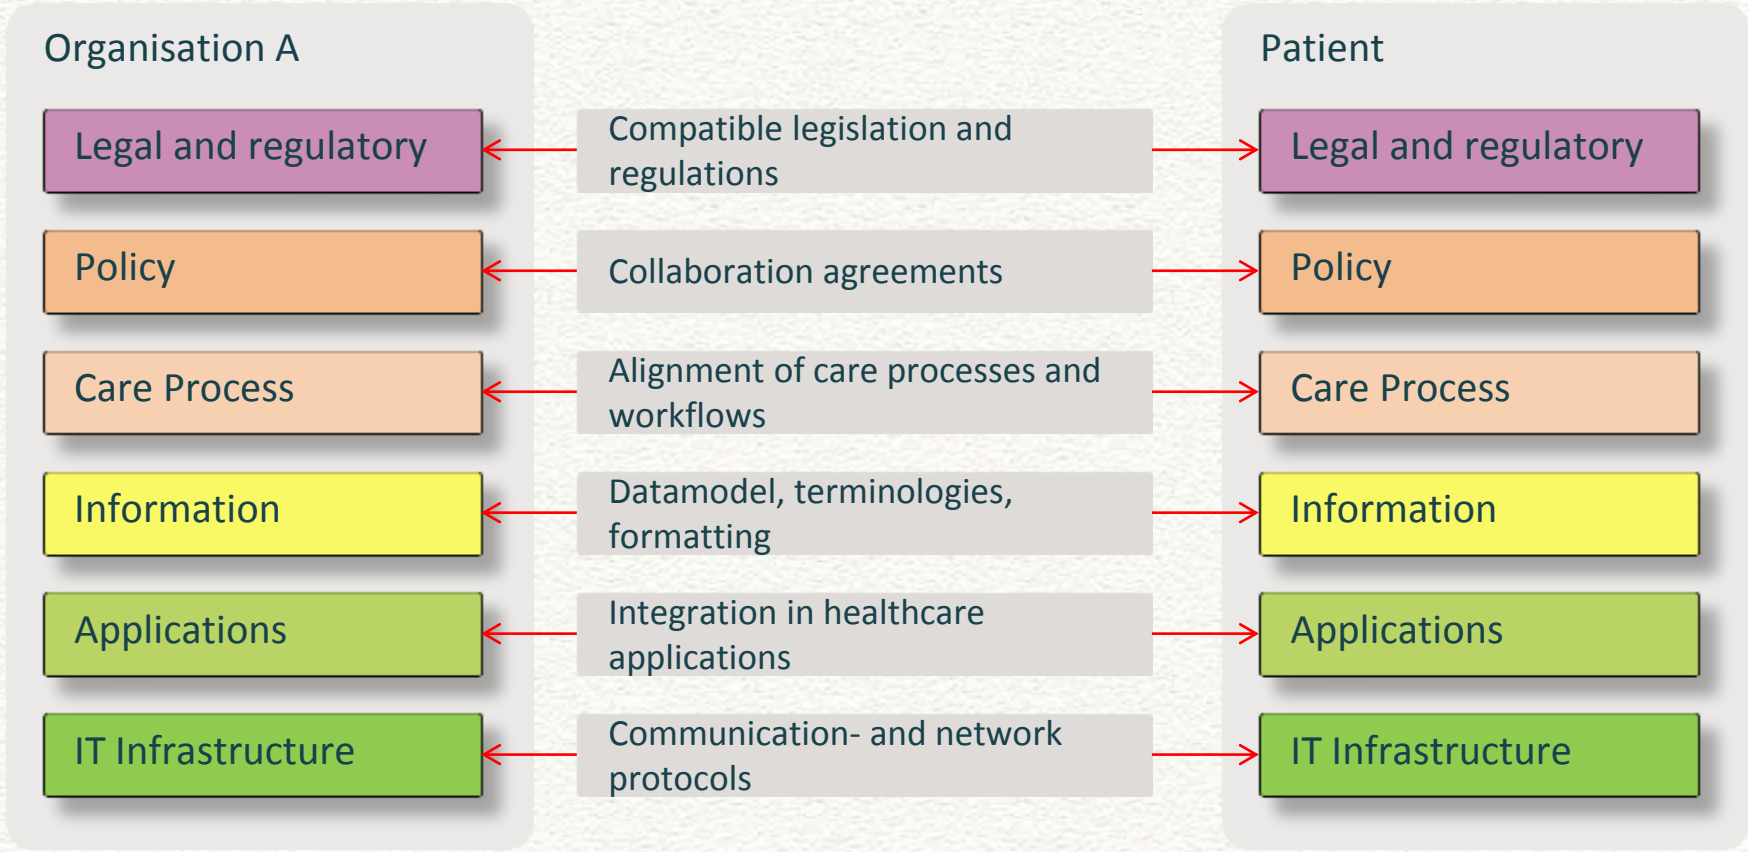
Organisation A

Legal and regulatory

Policy

Care Process

Information

Applications

IT Infrastructure

Compatible legislation and regulations

Collaboration agreements

Alignment of care processes and workflows

Datamodel, terminologies, formatting

Integration in healthcare applications

Communication- and network protocols

Patient

Legal and regulatory

Policy

Care Process

Information

Applications

IT Infrastructure